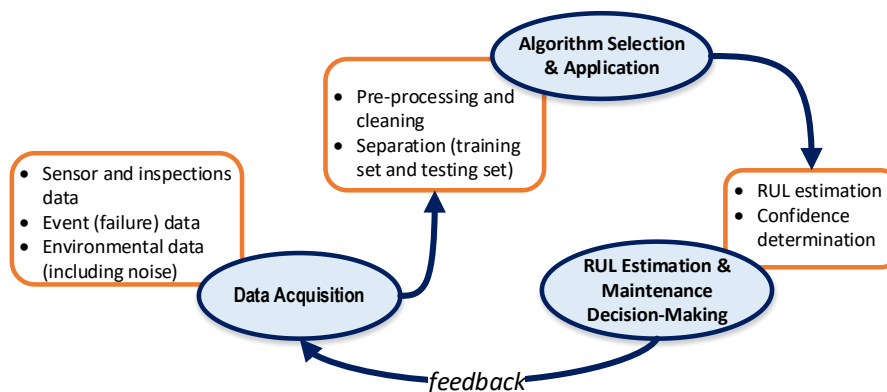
Algorithm Selection & Application

• Pre-processing and cleaning
• Separation (training set and testing set)

• Sensor and inspections data
• Event (failure) data
• Environmental data (including noise)

• RUL estimation
• Confidence determination

Data Acquisition

RUL Estimation & Maintenance Decision-Making

feedback